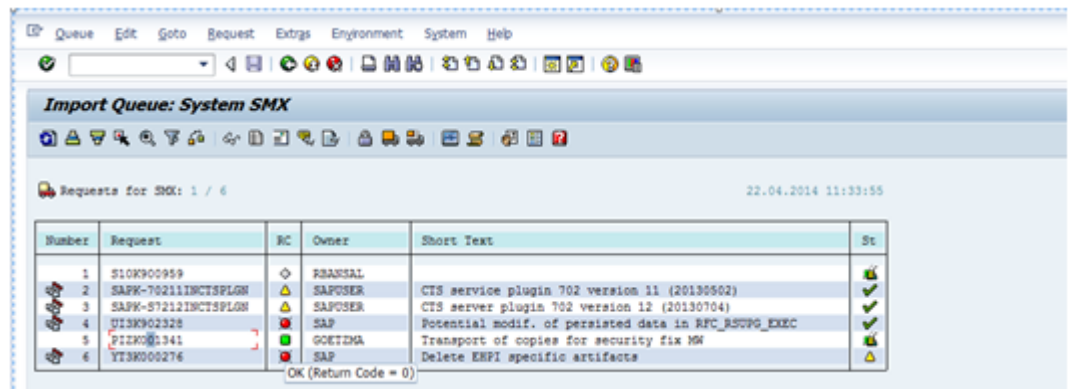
Queue Edit Goto Request Extras Environment System Help

Import Queue: System SMX

Requests for SMX: 1 / 6

22.04.2014 11:33:55

| Number | Request | RC | Owner | Short Text | St |
|---|---|---|---|---|---|
| 1 | S10K900959 | | RBANSAL | | |
| 2 | SAPK-70211INCTSPLGN | | SAPUSER | CTS service plugin 702 version 11 (20130502) | |
| 3 | SAPK-S7212INCTSPLGN | | SAPUSER | CTS server plugin 702 version 12 (20130704) | |
| 4 | UI3K902328 | | SAP | Potential modif. of persisted data in RFC_RSUPG_EXEC | |
| 5 | PI2K001341 | | GOETZMA | Transport of copies for security fix MW | |
| 6 | YT3K000276 | | SAP | Delete EHPI specific artifacts | |

OK (Return Code = 0)